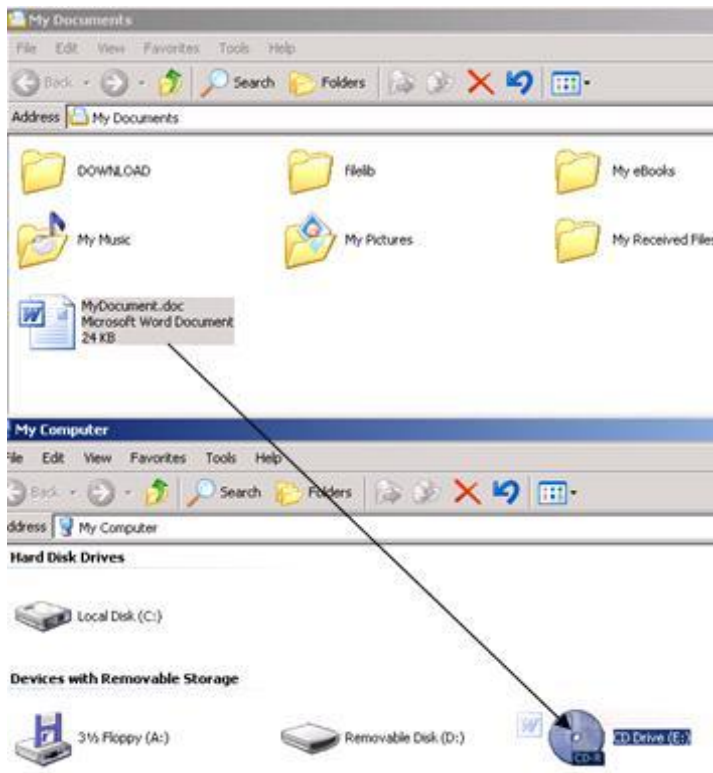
My Documents

File Edit View Favorites Tools Help

Back Search Folders

Address My Documents

DOWNLOAD

filelib

My eBooks

My Music

My Pictures

My Received Files

MyDocument.doc
Microsoft Word Document
24 KB

My Computer

ile Edit View Favorites Tools Help

Back Search Folders

ddress My Computer

Hard Disk Drives

Local Disk (C:)

Devices with Removable Storage

3½ Floppy (A:)

Removable Disk (D:)

CD-R

CD Drive (E:)